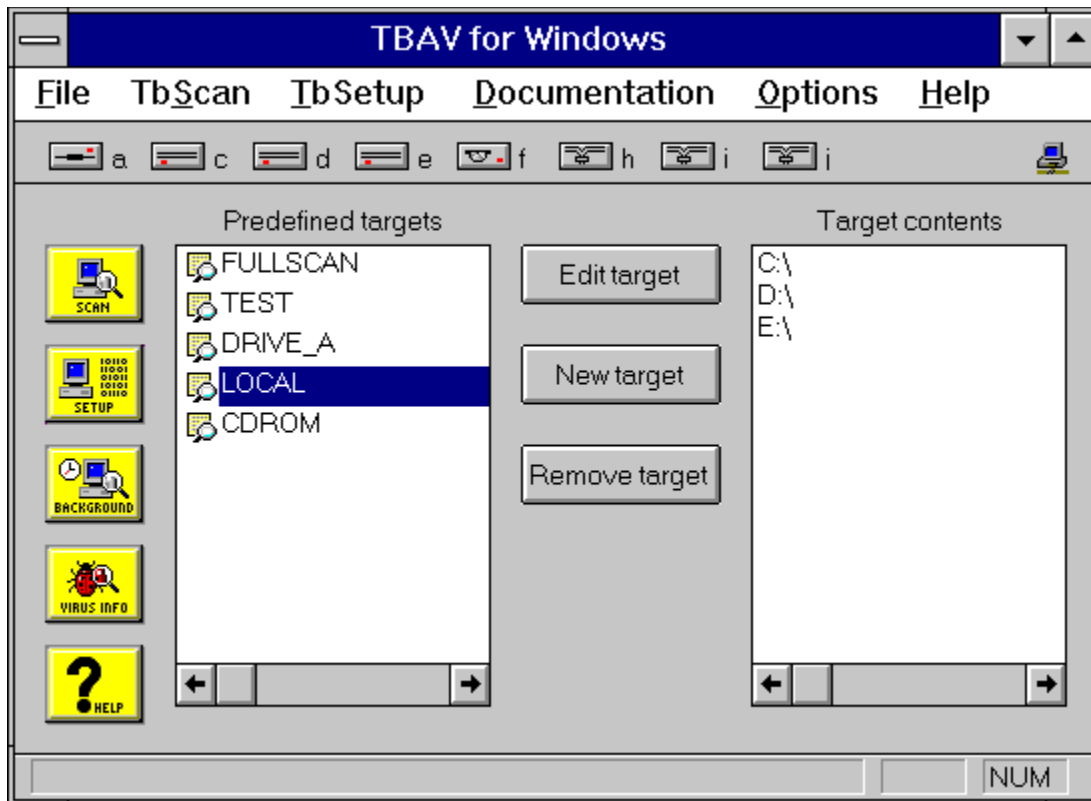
TBAV for Windows

File TbScan TbSetup Documentation Options Help

a c d e f h i j

Predefined targets

Target contents

SCAN

SETUP

BACKGROUND

VIRUS INFO

?HELP

FULLSCAN
TEST
DRIVE_A
LOCAL
CDROM

Edit target

New target

Remove target

C:\
D:\
E:\

NUM